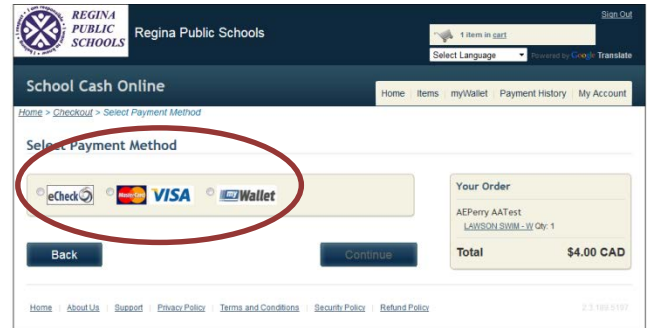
REGINA PUBLIC SCHOOLS

Regina Public Schools

Sign Out

1 item in cart

Select Language

Powered by Google Translate

School Cash Online

Home | Items | myWallet | Payment History | My Account

Home > Checkout > Select Payment Method

Select Payment Method

eCheck

MasterCard VISA

myWallet

Your Order

AEPerry AATest

LAWSON SWIM - W Qty: 1

Total $4.00 CAD

Back

Continue

Home | About Us | Support | Privacy Policy | Terms and Conditions | Security Policy | Refund Policy

2.3.169.5197